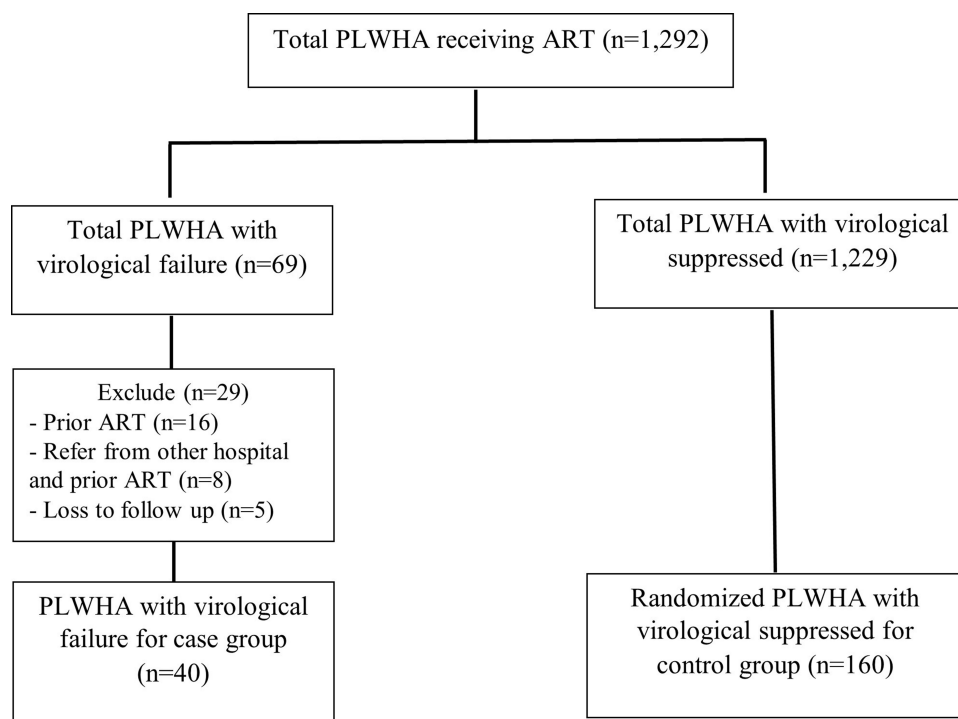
Total PLWHA receiving ART (n=1,292)

Total PLWHA with virological failure (n=69)

Total PLWHA with virological suppressed (n=1,229)

Exclude (n=29)
- Prior ART (n=16)
- Refer from other hospital and prior ART (n=8)
- Loss to follow up (n=5)

PLWHA with virological failure for case group (n=40)

Randomized PLWHA with virological suppressed for control group (n=160)